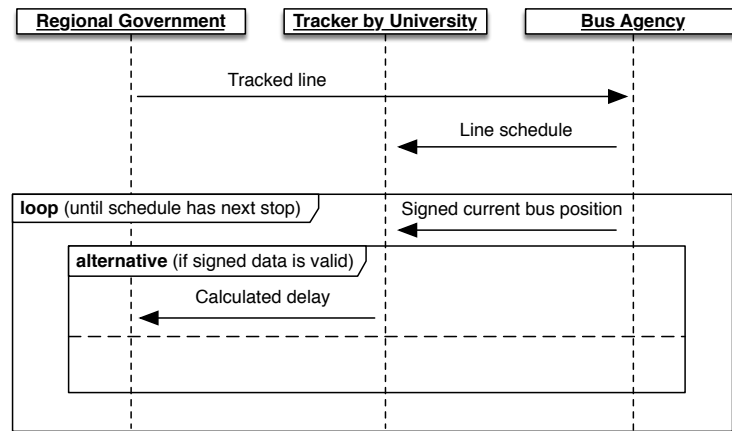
Regional Government

Tracker by University

Bus Agency

Tracked line

Line schedule

loop (until schedule has next stop)

Signed current bus position

alternative (if signed data is valid)

Calculated delay